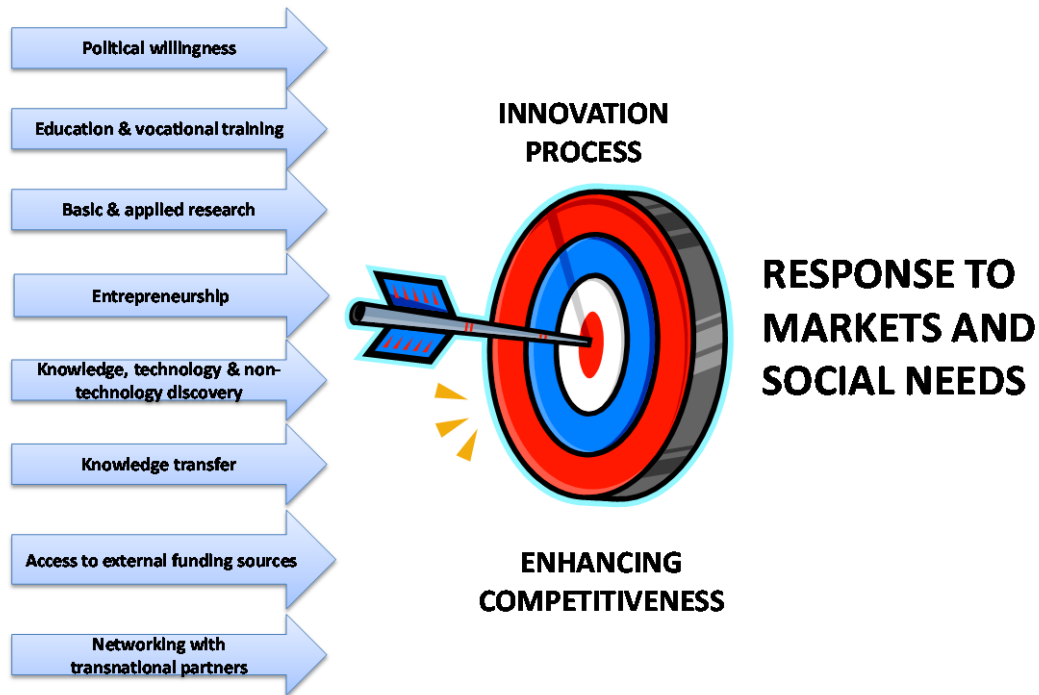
Political willingness

Education & vocational training

Basic & applied research

Entrepreneurship

Knowledge, technology & non-technology discovery

Knowledge transfer

Access to external funding sources

Networking with transnational partners

INNOVATION PROCESS

RESPONSE TO MARKETS AND SOCIAL NEEDS

ENHANCING COMPETITIVENESS